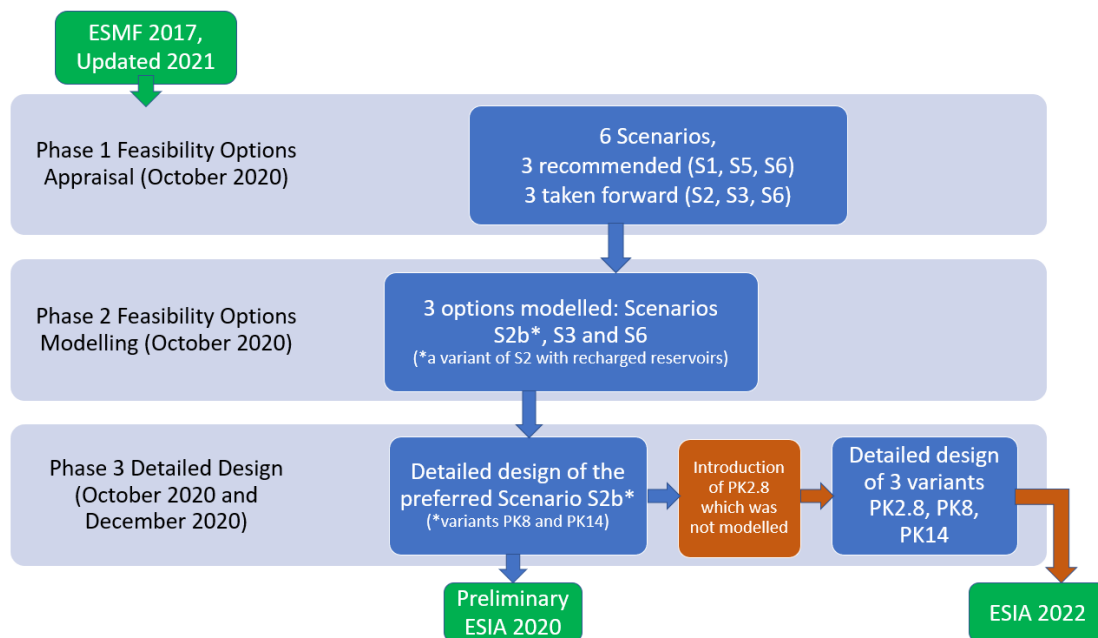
ESMF 2017, Updated 2021

Phase 1 Feasibility Options Appraisal (October 2020)

6 Scenarios, 3 recommended (S1, S5, S6) 3 taken forward (S2, S3, S6)

Phase 2 Feasibility Options Modelling (October 2020)

3 options modelled: Scenarios S2b*, S3 and S6 (*a variant of S2 with recharged reservoirs)

Phase 3 Detailed Design (October 2020 and December 2020)

Detailed design of the preferred Scenario S2b* (*variants PK8 and PK14)

Introduction of PK2.8 which was not modelled

Detailed design of 3 variants PK2.8, PK8, PK14

Preliminary ESIA 2020

ESIA 2022